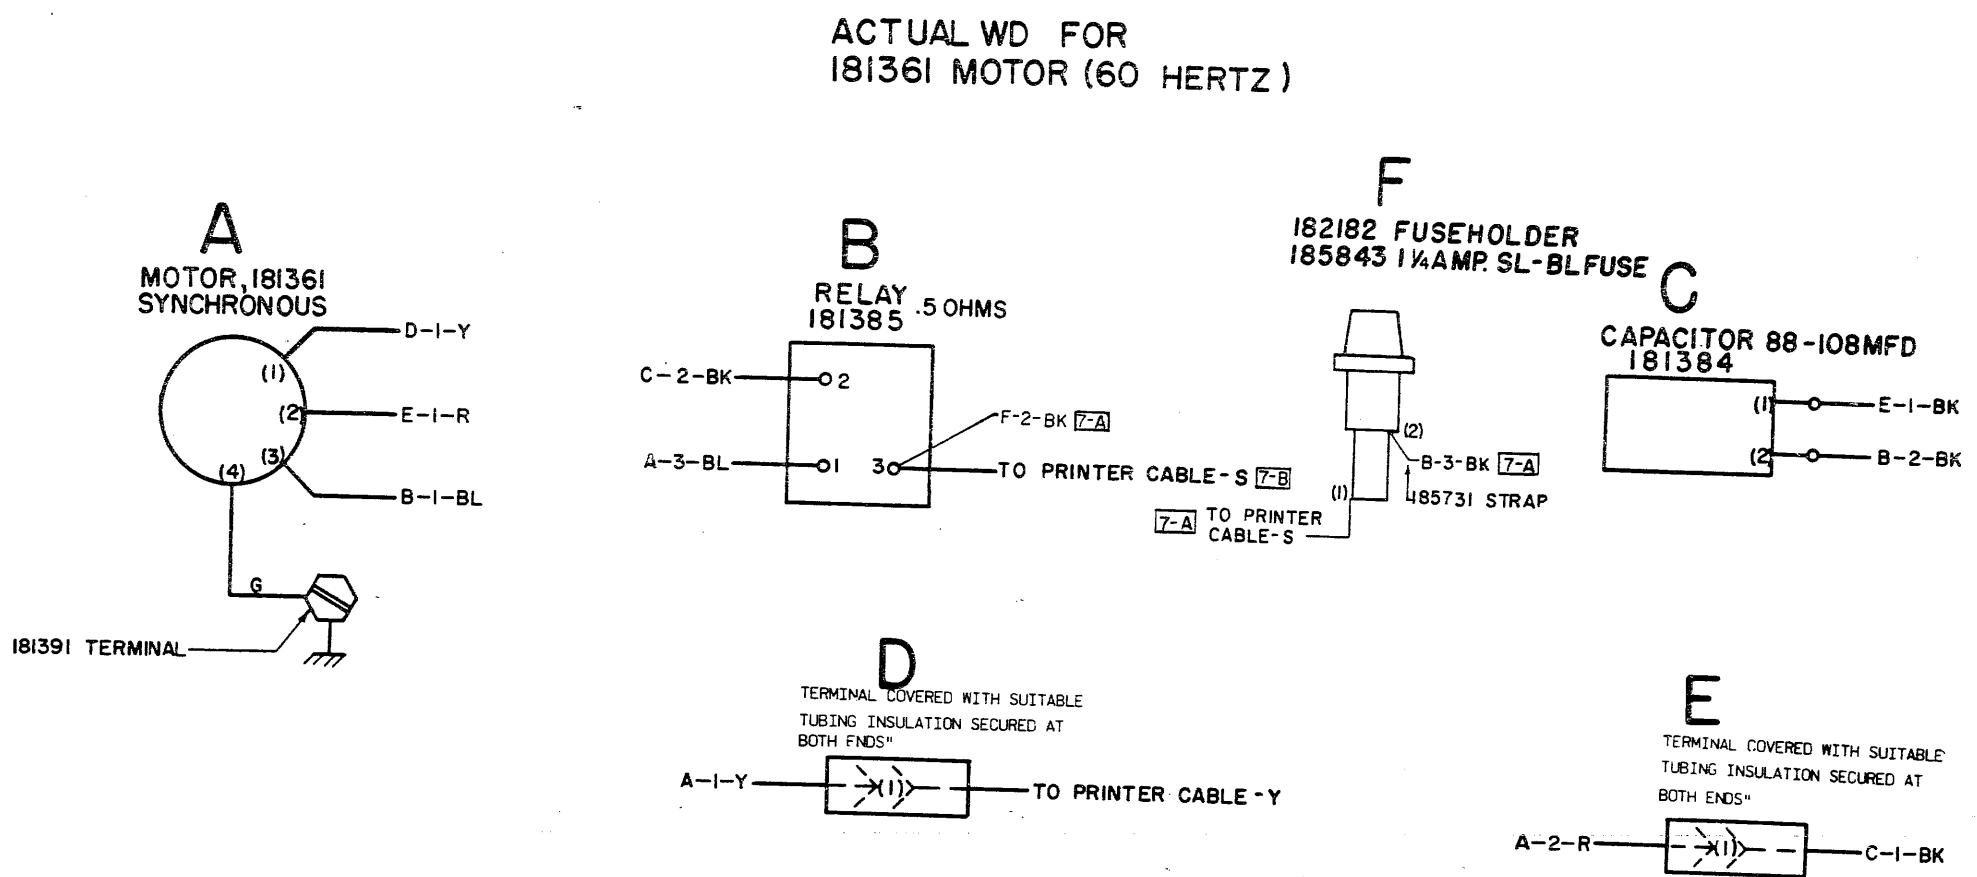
ACTUAL WD FOR
181361 MOTOR (60 HERTZ)

A
MOTOR, 181361
SYNCHRONOUS
(1) D-1-Y
(2) E-1-R
(3) B-1-BL
(4)
G
181391 TERMINAL

B
RELAY
181385 .5 OHMS
C-2-BK 2
A-3-BL 1
3 F-2-BK 7-A
TO PRINTER CABLE-S 7-B

F
182182 FUSEHOLDER
185843 1¼AMP. SL-BL FUSE
(2)
B-3-BK 7-A
(1)
185731 STRAP
7-A TO PRINTER CABLE-S

C
CAPACITOR 88-108MFD
181384
(1) E-1-BK
(2) B-2-BK

D
TERMINAL COVERED WITH SUITABLE TUBING INSULATION SECURED AT BOTH ENDS"
A-1-Y (1) TO PRINTER CABLE-Y

E
TERMINAL COVERED WITH SUITABLE TUBING INSULATION SECURED AT BOTH ENDS"
A-2-R (1) C-1-BK